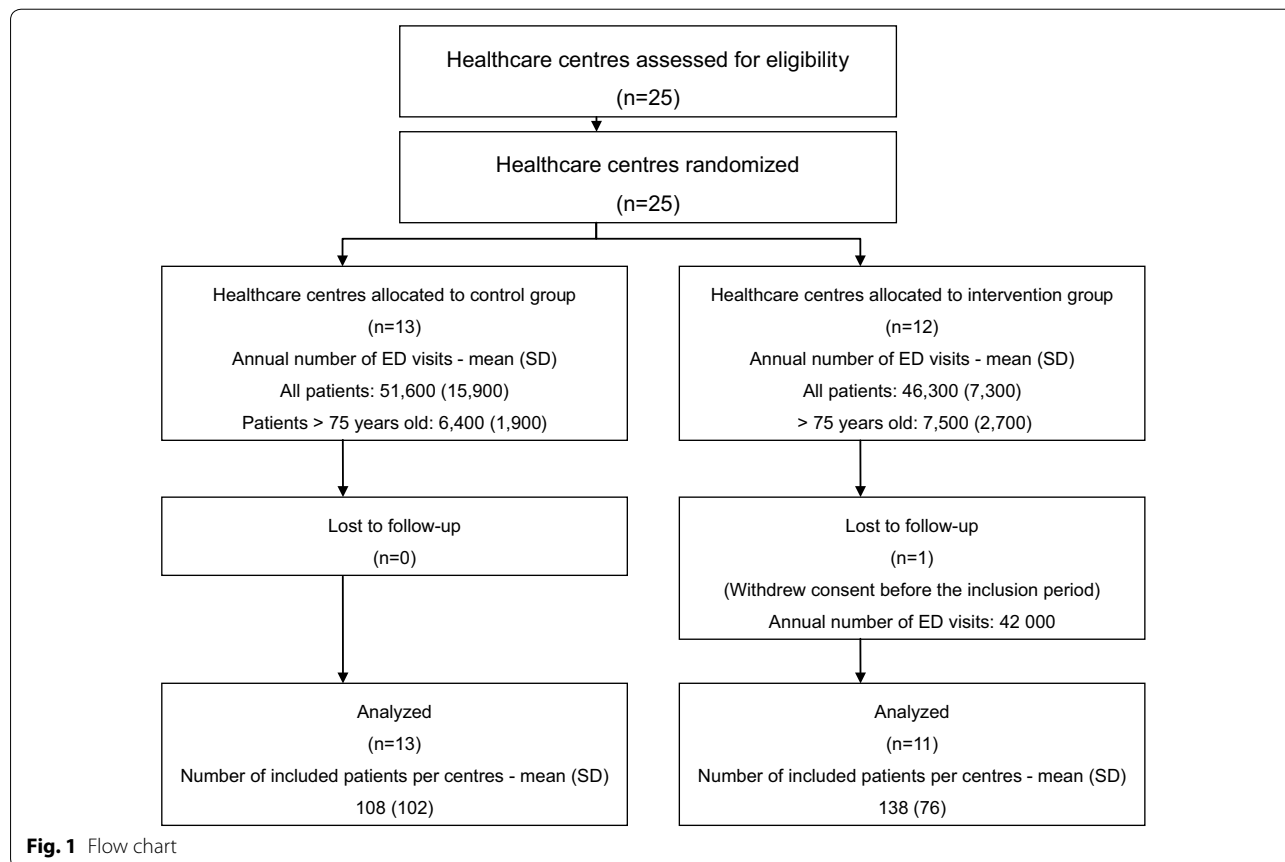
Healthcare centres assessed for eligibility
(n=25)

Healthcare centres randomized
(n=25)

Healthcare centres allocated to control group
(n=13)
Annual number of ED visits - mean (SD)
All patients: 51,600 (15,900)
Patients > 75 years old: 6,400 (1,900)

Healthcare centres allocated to intervention group
(n=12)
Annual number of ED visits - mean (SD)
All patients: 46,300 (7,300)
> 75 years old: 7,500 (2,700)

Lost to follow-up
(n=0)

Lost to follow-up
(n=1)
(Withdrew consent before the inclusion period)
Annual number of ED visits: 42 000

Analyzed
(n=13)
Number of included patients per centres - mean (SD)
108 (102)

Analyzed
(n=11)
Number of included patients per centres - mean (SD)
138 (76)

**Fig. 1** Flow chart